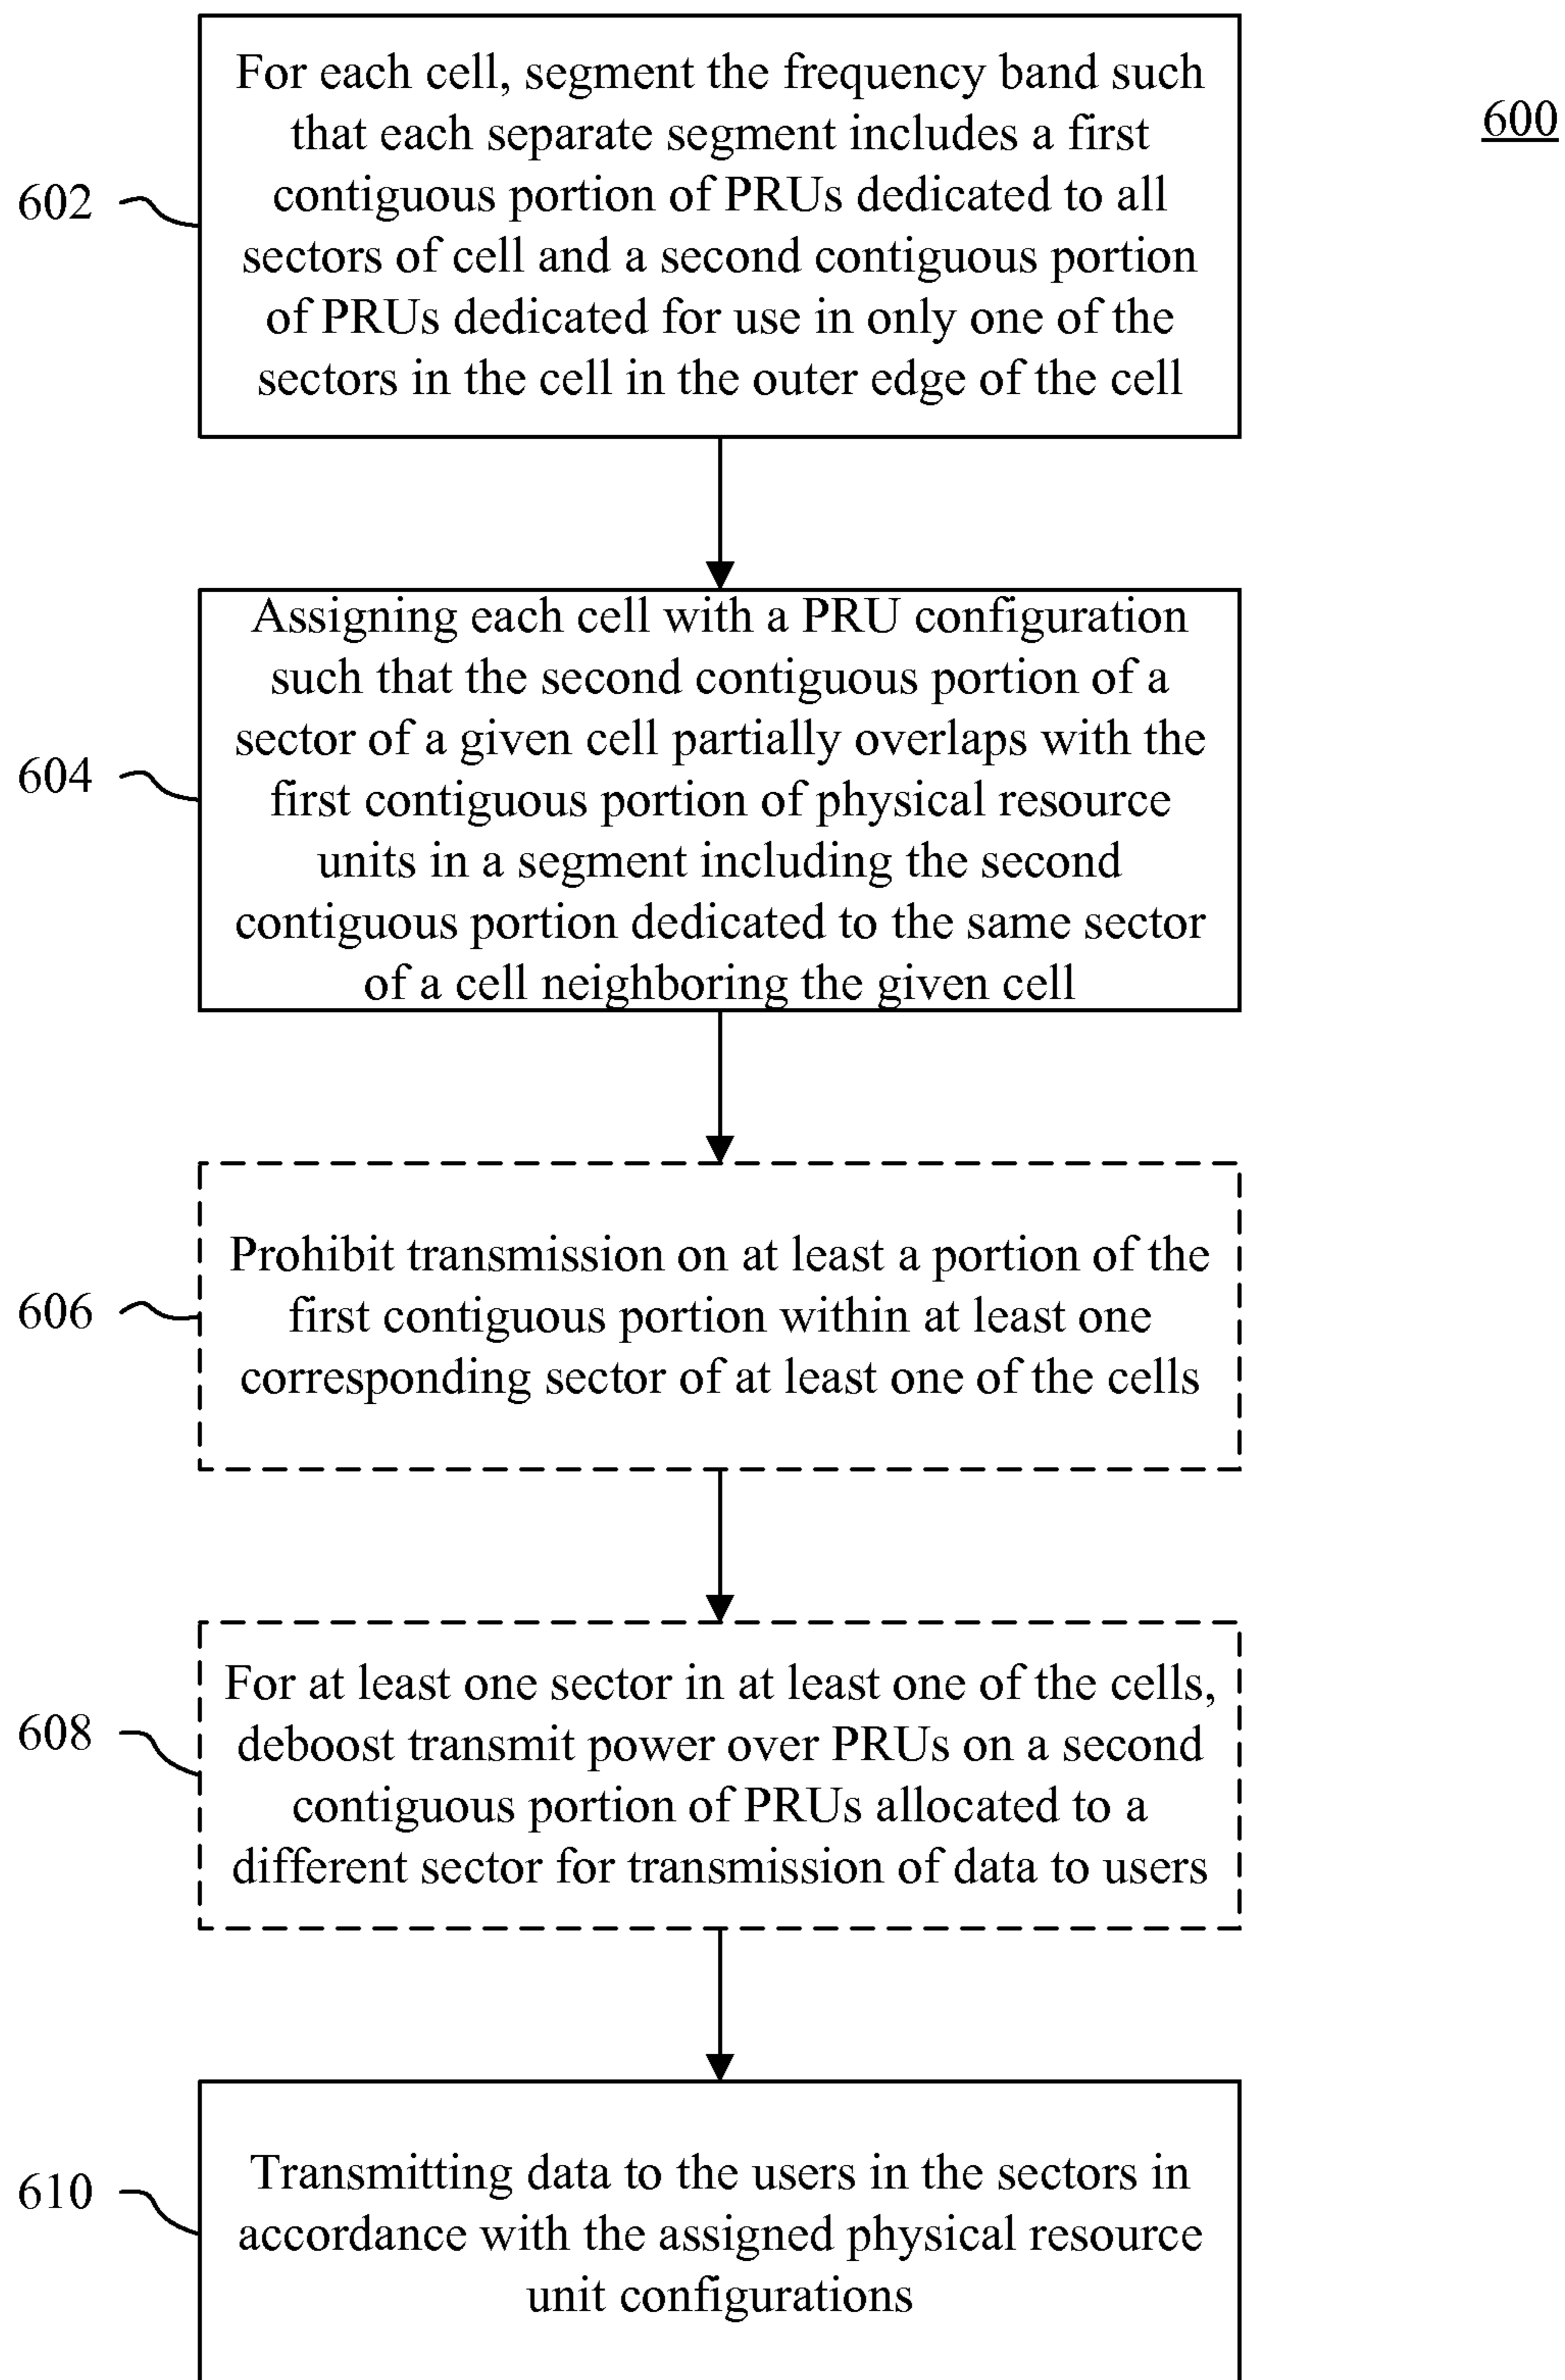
600

602

For each cell, segment the frequency band such that each separate segment includes a first contiguous portion of PRUs dedicated to all sectors of cell and a second contiguous portion of PRUs dedicated for use in only one of the sectors in the cell in the outer edge of the cell

604

Assigning each cell with a PRU configuration such that the second contiguous portion of a sector of a given cell partially overlaps with the first contiguous portion of physical resource units in a segment including the second contiguous portion dedicated to the same sector of a cell neighboring the given cell

606

Prohibit transmission on at least a portion of the first contiguous portion within at least one corresponding sector of at least one of the cells

608

For at least one sector in at least one of the cells, deboost transmit power over PRUs on a second contiguous portion of PRUs allocated to a different sector for transmission of data to users

610

Transmitting data to the users in the sectors in accordance with the assigned physical resource unit configurations